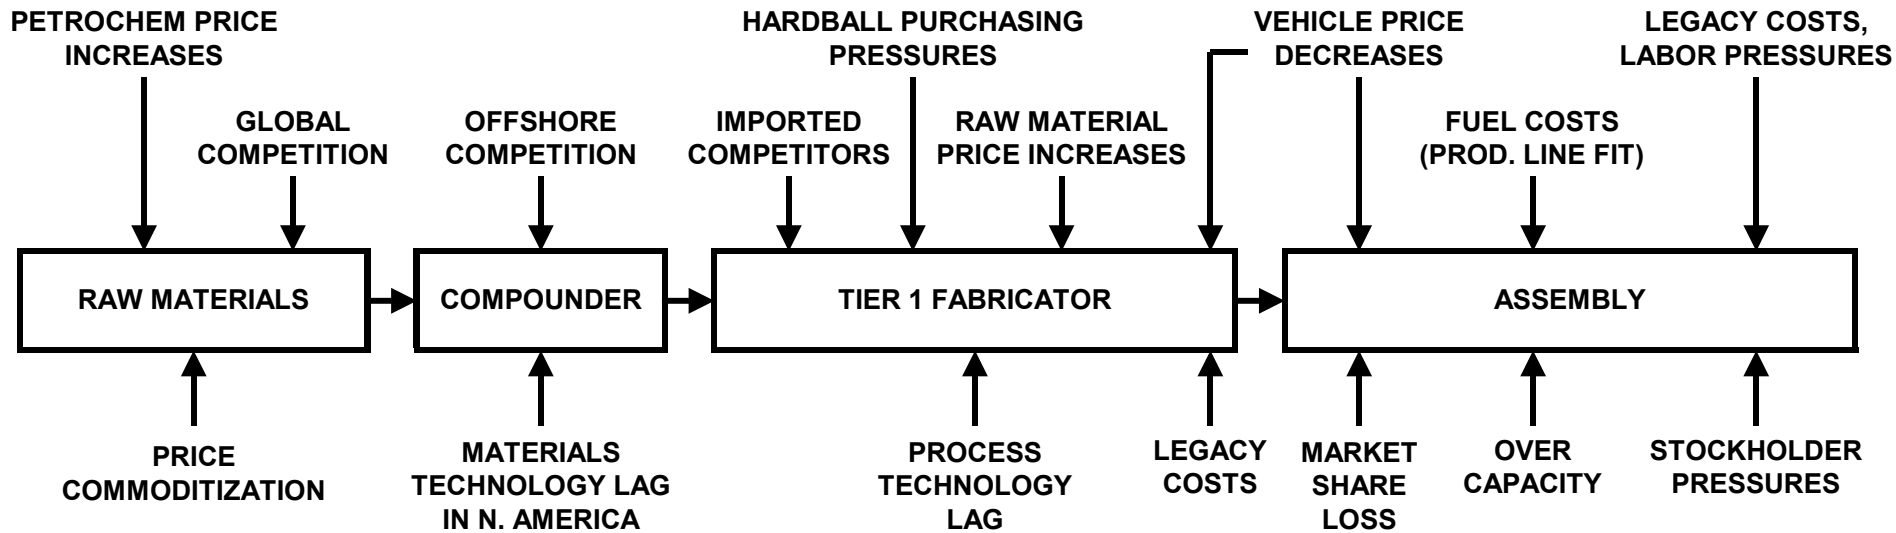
PETROCHEM PRICE INCREASES

GLOBAL COMPETITION

OFFSHORE COMPETITION

IMPORTED COMPETITORS

HARDBALL PURCHASING PRESSURES

RAW MATERIAL PRICE INCREASES

VEHICLE PRICE DECREASES

FUEL COSTS (PROD. LINE FIT)

LEGACY COSTS, LABOR PRESSURES

RAW MATERIALS

COMPOUNDER

TIER 1 FABRICATOR

ASSEMBLY

PRICE COMMODITIZATION

MATERIALS TECHNOLOGY LAG IN N. AMERICA

PROCESS TECHNOLOGY LAG

LEGACY COSTS

MARKET SHARE LOSS

OVER CAPACITY

STOCKHOLDER PRESSURES